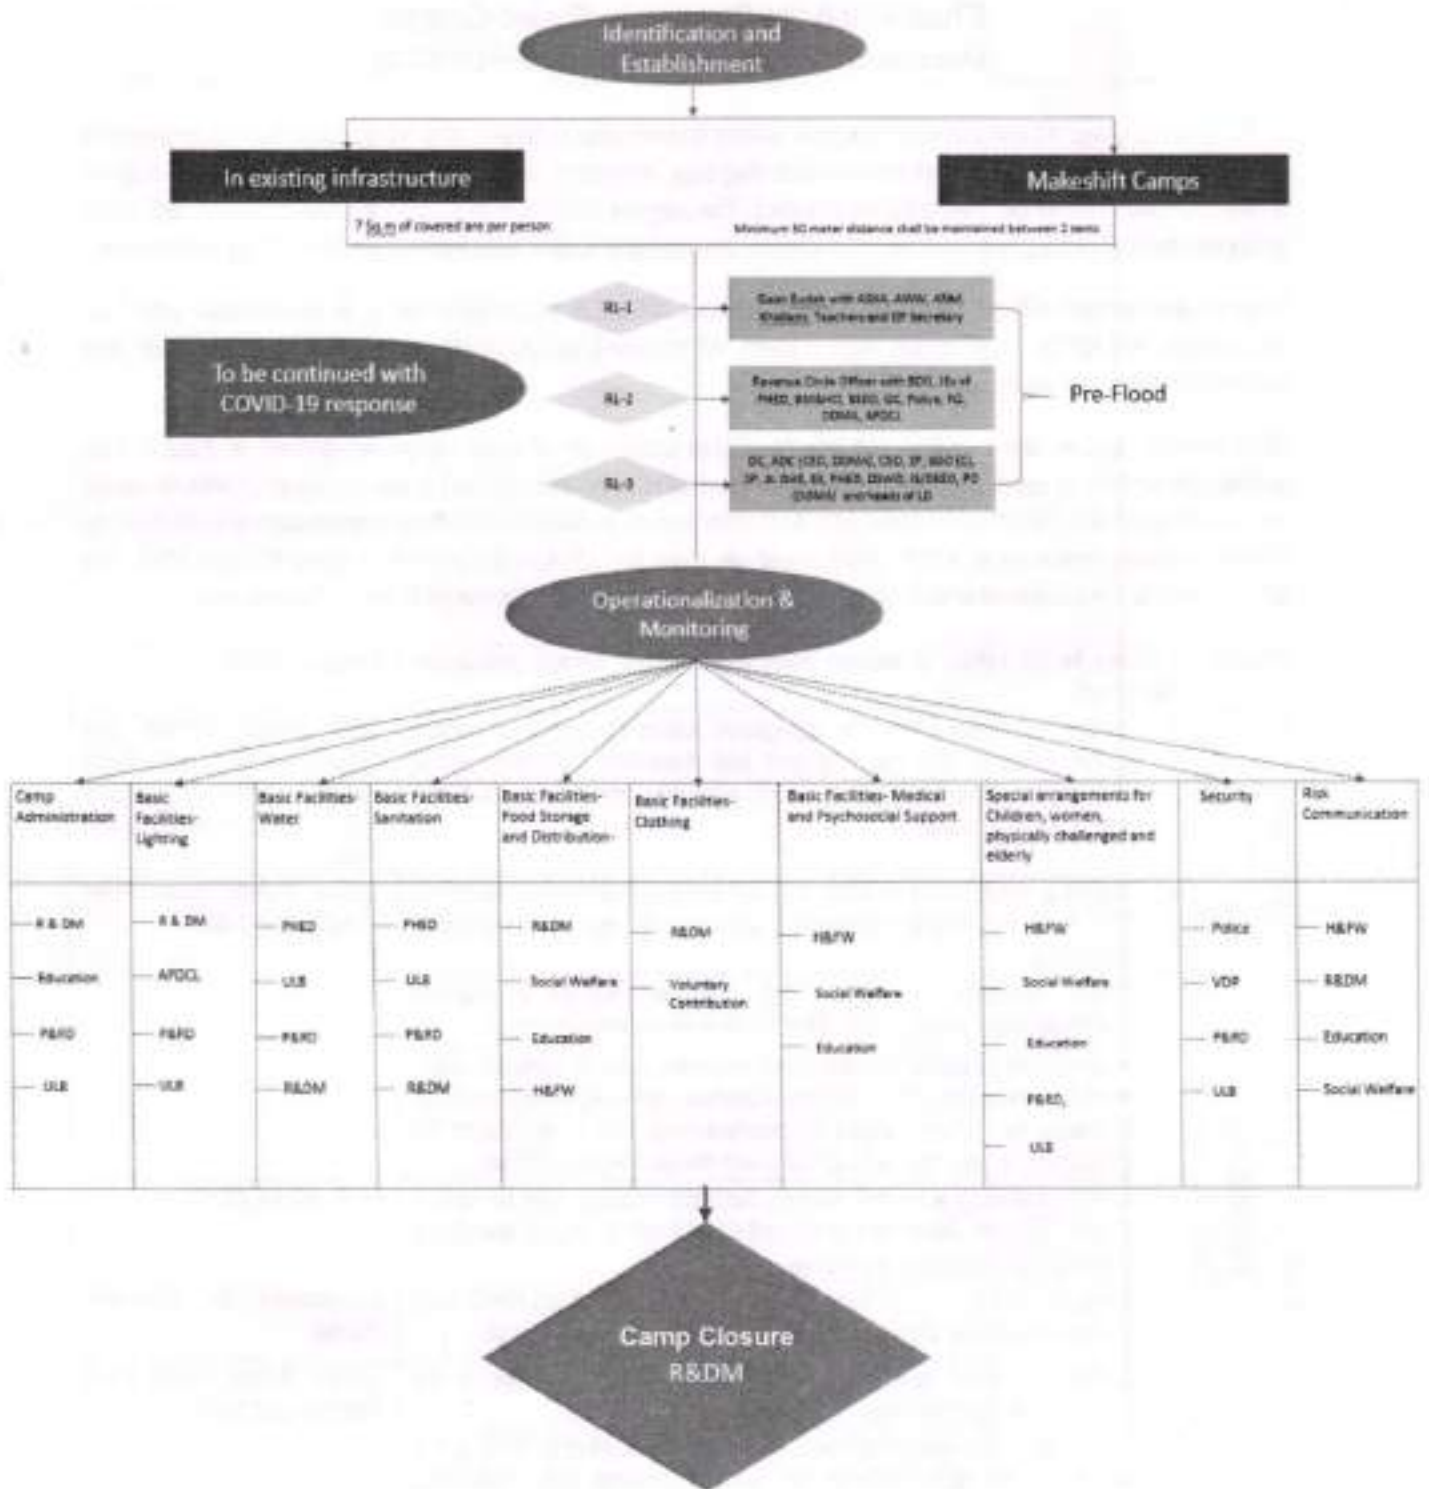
Identification and Establishment

In existing infrastructure

Makeshift Camps

7 Sq.m of covered are per person

Minimum 50 meter distance shall be maintained between 2 tents

RL-1

Gaon Burah with ASHA, AWW, ANM, Khalasis, Teachers and GP Secretary

RL-2

Revenue Circle Officer with BDO, JEs of PHED, BMOHO, SEO, GC, Police, FG, DDMA, APDCL

RL-3

DC, ADC (CEO, DDMA), CEO, SP, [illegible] EE, SP, Jt. DHS, EE, PHED, DSWO, IS/DEEO, PO DDMA and heads of LD

Pre-Flood

To be continued with COVID-19 response

Operationalization & Monitoring

| Camp Administration | Basic Facilities-Lighting | Basic Facilities-Water | Basic Facilities-Sanitation | Basic Facilities-Food Storage and Distribution | Basic Facilities-Clothing | Basic Facilities- Medical and Psychosocial Support | Special arrangements for Children, women, physically challenged and elderly | Security | Risk Communication |
|---|---|---|---|---|---|---|---|---|---|
| R & DM | R & DM | PHED | PHED | R&DM | R&DM | H&FW | H&FW | Police | H&FW |
| Education | APDCL | ULB | ULB | Social Welfare | Voluntary Contribution | Social Welfare | Social Welfare | VDP | R&DM |
| P&RD | P&RD | P&RD | P&RD | Education | | Education | Education | P&RD | Education |
| ULB | ULB | R&DM | R&DM | H&FW | | | P&RD, | ULB | Social Welfare |
| | | | | | | | ULB | | |

Camp Closure
R&DM